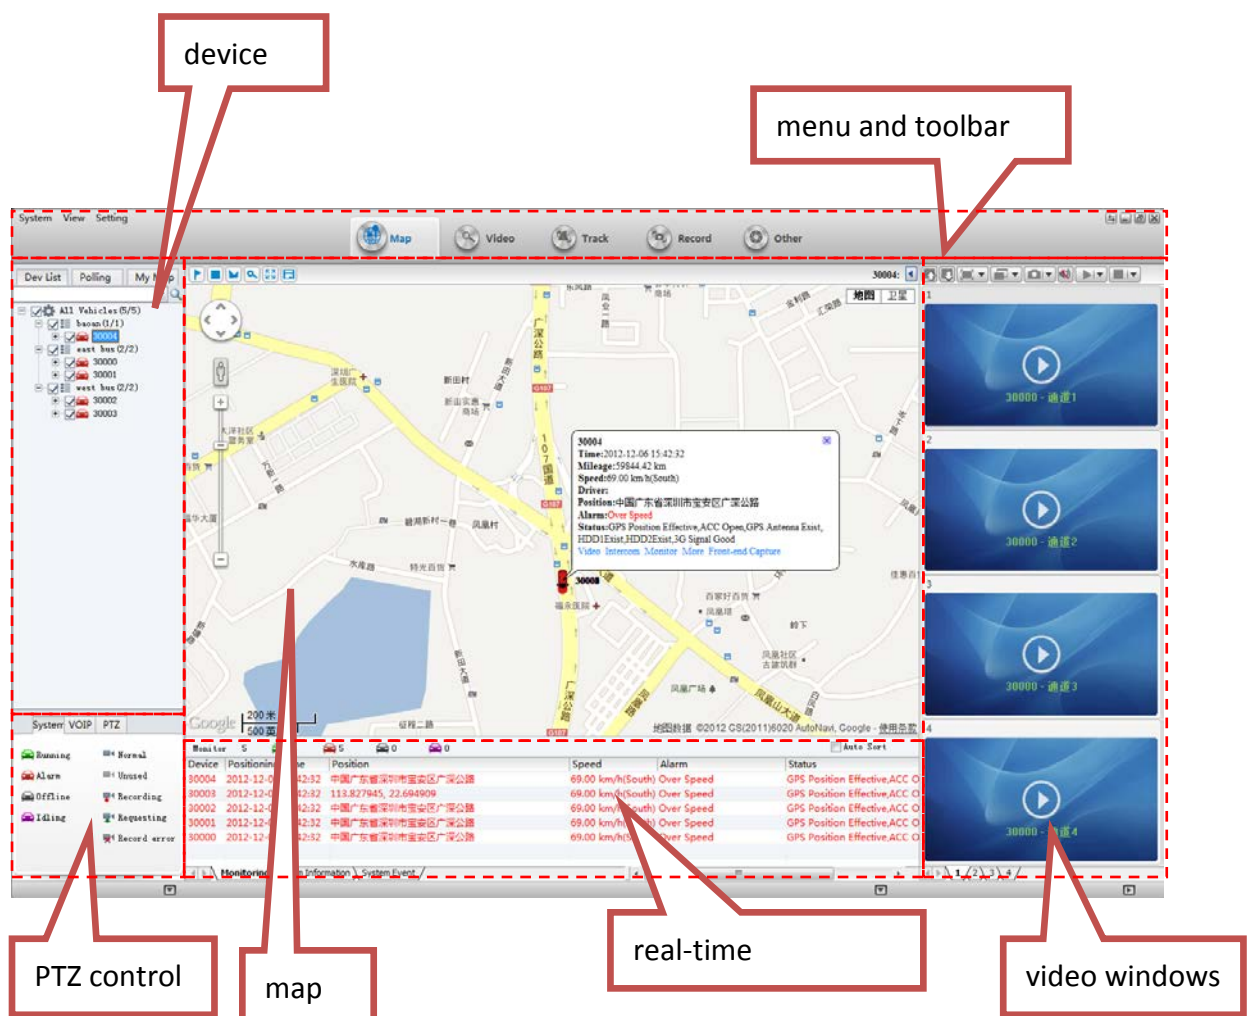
device

menu and toolbar

System View Setting

Map Video Track Record Other

Dev List Polling My Map

All Vehicles(5/5)
baoan(1/1)
30004
east bus(2/2)
30000
30001
west bus(2/2)
30002
30003

30004:

地图 卫星

30004
Time:2012-12-06 15:42:32
Mileage:59844.42 km
Speed:69.00 km/h(South)
Driver:
Position:中国广东省深圳市宝安区广深公路
Alarm:Over Speed
Status:GPS Position Effective,ACC Open,GPS Antenna Exist, HDD1Exist,HDD2Exist,3G Signal Good
Video Intercom Monitor More Front-end Capture

30008

地图数据 ©2012 GS(2011)6020 AutoNavi, Google - 使用条款

200 米
500 英尺

30000 - 通道1
30000 - 通道2
30000 - 通道3
30000 - 通道4

System VOIP PTZ

Running Normal
Alarm Unused
Offline Recording
Idling Requesting
Record error

Monitor 5 5 0 0 Auto Sort

| Device | Positioning Time | Position | Speed | Alarm | Status |
|---|---|---|---|---|---|
| 30004 | 2012-12-0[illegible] 42:32 | 中国广东省深圳市宝安区广深公路 | 69.00 km/h(South) | Over Speed | GPS Position Effective,ACC O |
| 30003 | 2012-12-0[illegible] 42:32 | 113.827945, 22.694909 | 69.00 km/h(South) | Over Speed | GPS Position Effective,ACC O |
| 30002 | 2012-12-0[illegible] 42:32 | 中国广东省深圳市宝安区广深公路 | 69.00 km/h(South) | Over Speed | GPS Position Effective,ACC O |
| 30001 | 2012-12-0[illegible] 42:32 | 中国广东省深圳市宝安区广深公路 | 69.00 km/h([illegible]) | Over Speed | GPS Position Effective,ACC O |
| 30000 | 2012-12-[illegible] 42:32 | 中国广东省深圳市宝安区广深公路 | 69.00 km/h([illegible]) | Over Speed | GPS Position Effective,ACC O |

Monitoring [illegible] Information System Event

1 2 3 4

PTZ control

map

real-time

video windows